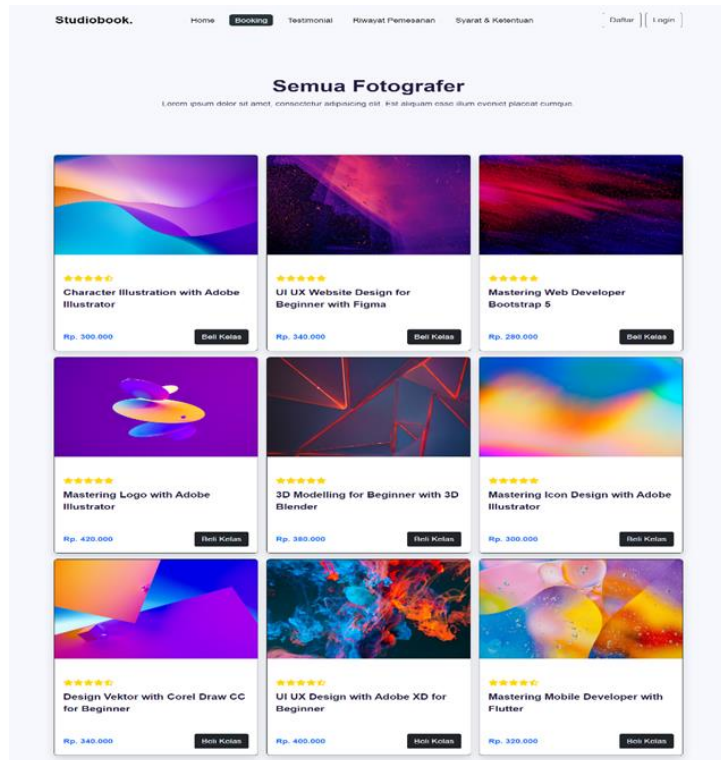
Studiobook.

Home Booking Testimonial Riwayat Pemesanan Syarat & Ketentuan

Daftar Login

Semua Fotografer

Lorem ipsum dolor sit amet, consectetur adipisicing elit. Est aliquam esse illum eveniet placeat cumque.

Character Illustration with Adobe Illustrator

Rp. 300.000 Beli Kelas

UI UX Website Design for Beginner with Figma

Rp. 340.000 Beli Kelas

Mastering Web Developer Bootstrap 5

Rp. 280.000 Beli Kelas

Mastering Logo with Adobe Illustrator

Rp. 420.000 Beli Kelas

3D Modelling for Beginner with 3D Blender

Rp. 380.000 Beli Kelas

Mastering Icon Design with Adobe Illustrator

Rp. 300.000 Beli Kelas

Design Vektor with Corel Draw CC for Beginner

Rp. 340.000 Beli Kelas

UI UX Design with Adobe XD for Beginner

Rp. 400.000 Beli Kelas

Mastering Mobile Developer with Flutter

Rp. 320.000 Beli Kelas